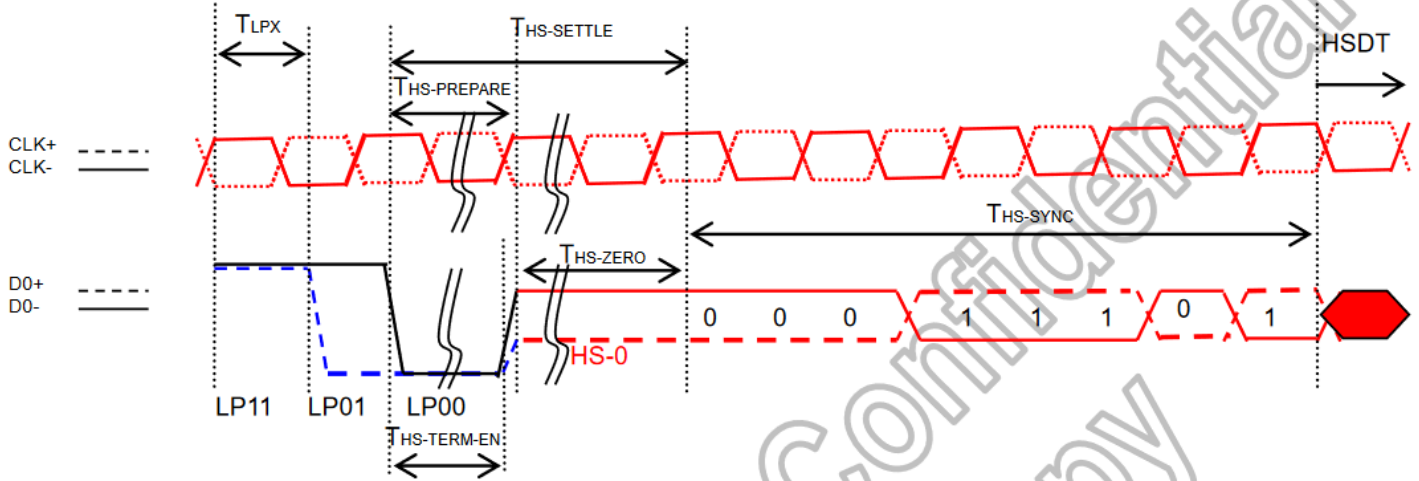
$T_{LPX}$

$T_{HS\text{-}SETTLE}$

HSDT

$T_{HS\text{-}PREPARE}$

CLK+
CLK-

$T_{HS\text{-}SYNC}$

$T_{HS\text{-}ZERO}$

D0+
D0-

0 0 0 1 1 1 0 1

HS-0

LP11 LP01 LP00

$T_{HS\text{-}TERM\text{-}EN}$

Confidential
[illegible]py